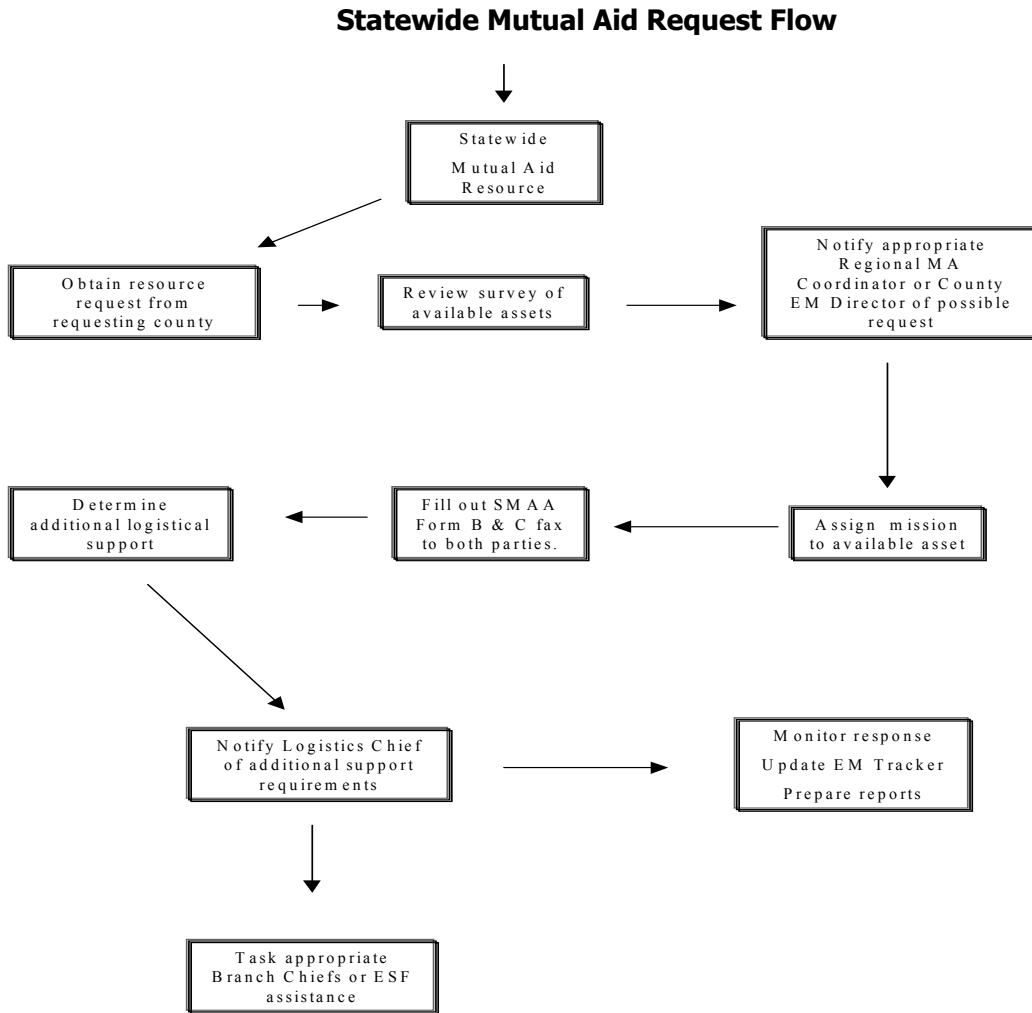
Statewide Mutual Aid Request Flow

Statewide Mutual Aid Resource

Obtain resource request from requesting county

Review survey of available assets

Notify appropriate Regional MA Coordinator or County EM Director of possible request

Assign mission to available asset

Fill out SMAA Form B & C fax to both parties.

Determine additional logistical support

Notify Logistics Chief of additional support requirements

Monitor response
Update EM Tracker
Prepare reports

Task appropriate Branch Chiefs or ESF assistance